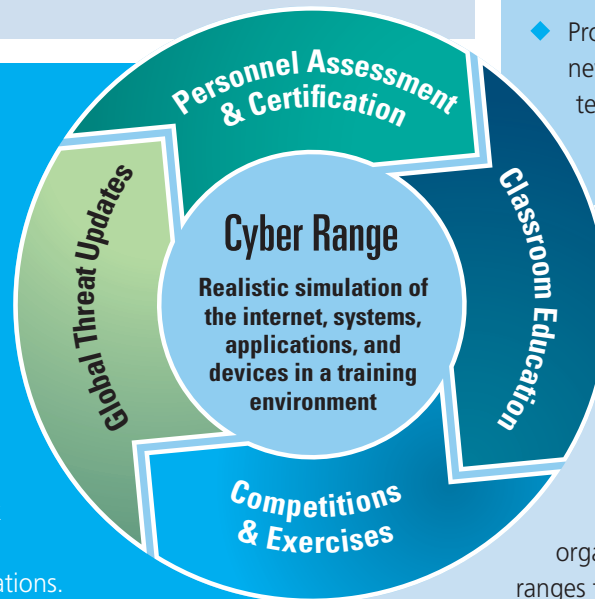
Personnel Assessment & Certification

Classroom Education

Competitions & Exercises

Global Threat Updates

Cyber Range

Realistic simulation of the internet, systems, applications, and devices in a training environment

Pro
ne
te

orga
ranges

ations.